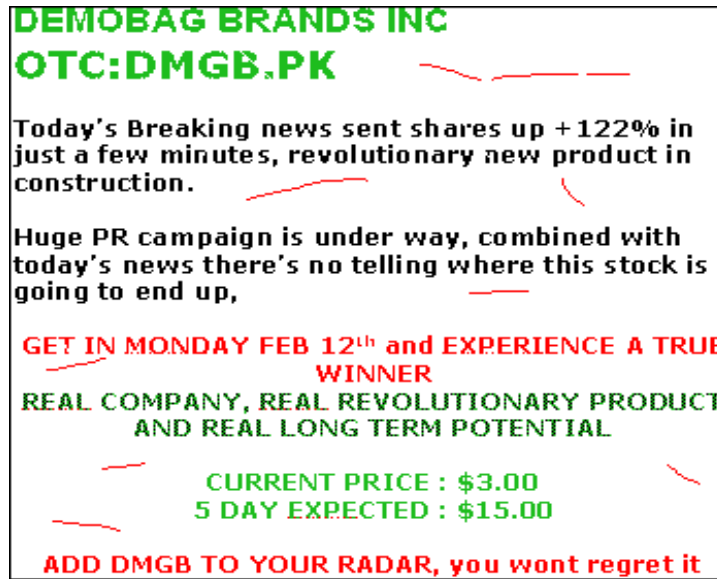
DEMOBAG BRANDS INC
OTC:DMGB.PK

Today's Breaking news sent shares up +122% in just a few minutes, revolutionary new product in construction.

Huge PR campaign is under way, combined with today's news there's no telling where this stock is going to end up,

GET IN MONDAY FEB 12$^{th}$ and EXPERIENCE A TRUE WINNER
REAL COMPANY, REAL REVOLUTIONARY PRODUCT AND REAL LONG TERM POTENTIAL

CURRENT PRICE : $3.00
5 DAY EXPECTED : $15.00

ADD DMGB TO YOUR RADAR, you wont regret it